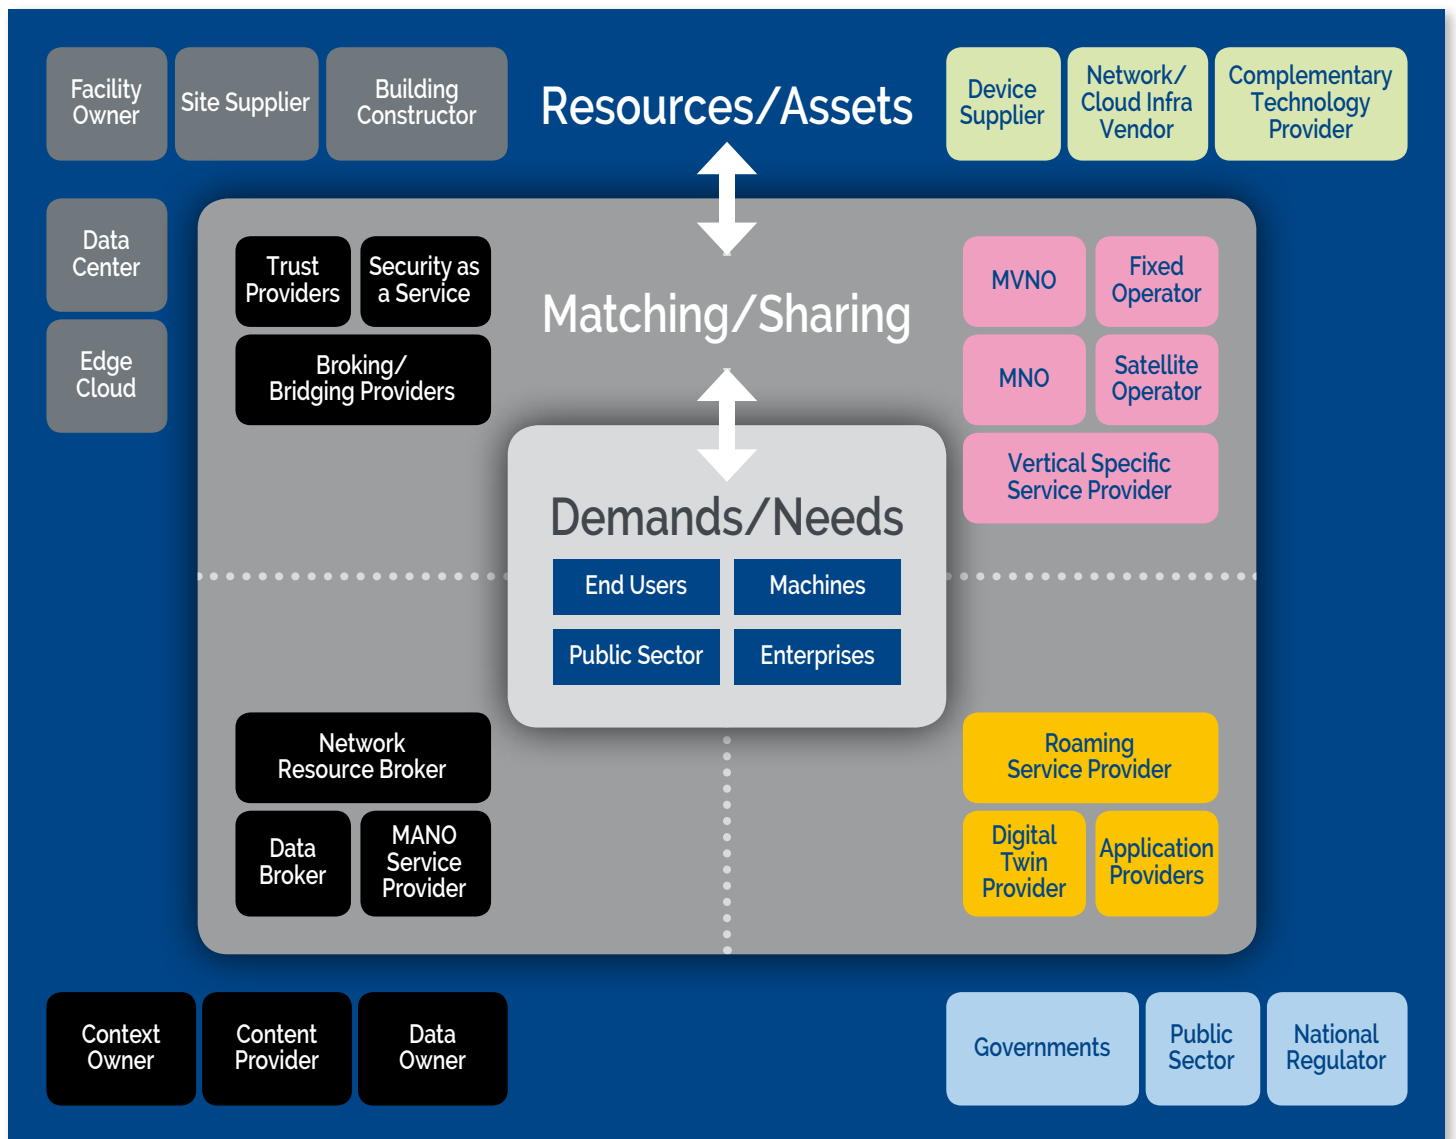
Facility Owner

Site Supplier

Building Constructor

Resources/Assets

Device Supplier

Network/ Cloud Infra Vendor

Complementary Technology Provider

Data Center

Edge Cloud

Trust Providers

Security as a Service

Broking/ Bridging Providers

Matching/Sharing

MVNO

Fixed Operator

MNO

Satellite Operator

Vertical Specific Service Provider

Demands/Needs

End Users

Machines

Public Sector

Enterprises

Network Resource Broker

Data Broker

MANO Service Provider

Roaming Service Provider

Digital Twin Provider

Application Providers

Context Owner

Content Provider

Data Owner

Governments

Public Sector

National Regulator